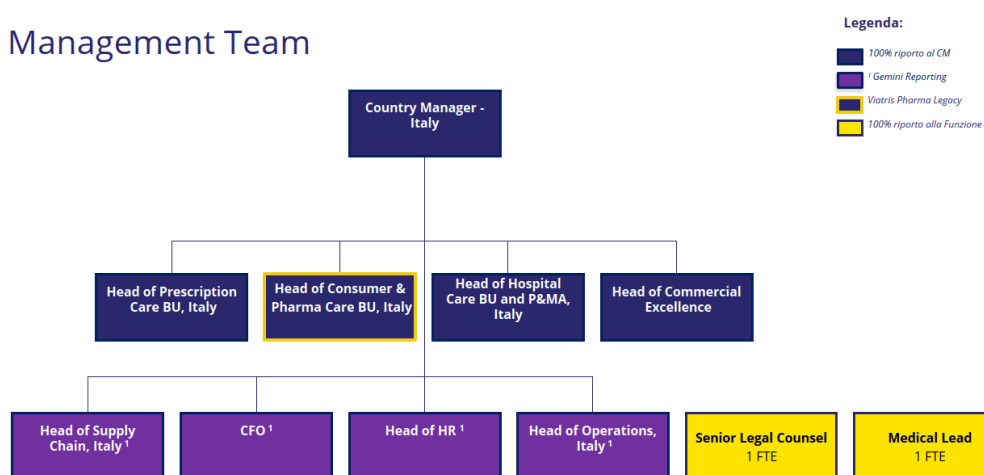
Management Team

Legenda:

100% riporto al CM

¹ Gemini Reporting

Viatris Pharma Legacy

100% riporto alla Funzione

Country Manager - Italy

Head of Prescription Care BU, Italy

Head of Consumer & Pharma Care BU, Italy

Head of Hospital Care BU and P&MA, Italy

Head of Commercial Excellence

Head of Supply Chain, Italy ¹

CFO ¹

Head of HR ¹

Head of Operations, Italy ¹

Senior Legal Counsel
1 FTE

Medical Lead
1 FTE